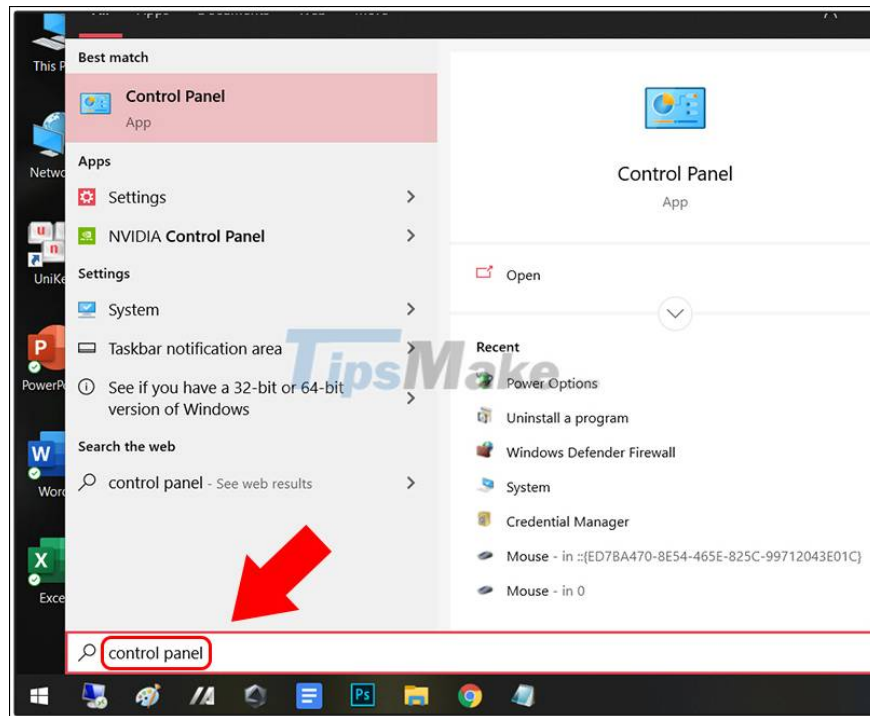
This P
Netwo
UniKe
PowerP
Word
Exce

Best match
Control Panel
App

Apps
Settings
NVIDIA Control Panel

Settings
System
Taskbar notification area
See if you have a 32-bit or 64-bit version of Windows

Search the web
control panel - See web results

Control Panel
App

Open

Recent
Power Options
Uninstall a program
Windows Defender Firewall
System
Credential Manager
Mouse - in ::{ED7BA470-8E54-465E-825C-99712043E01C}
Mouse - in 0

TipsMake

control panel